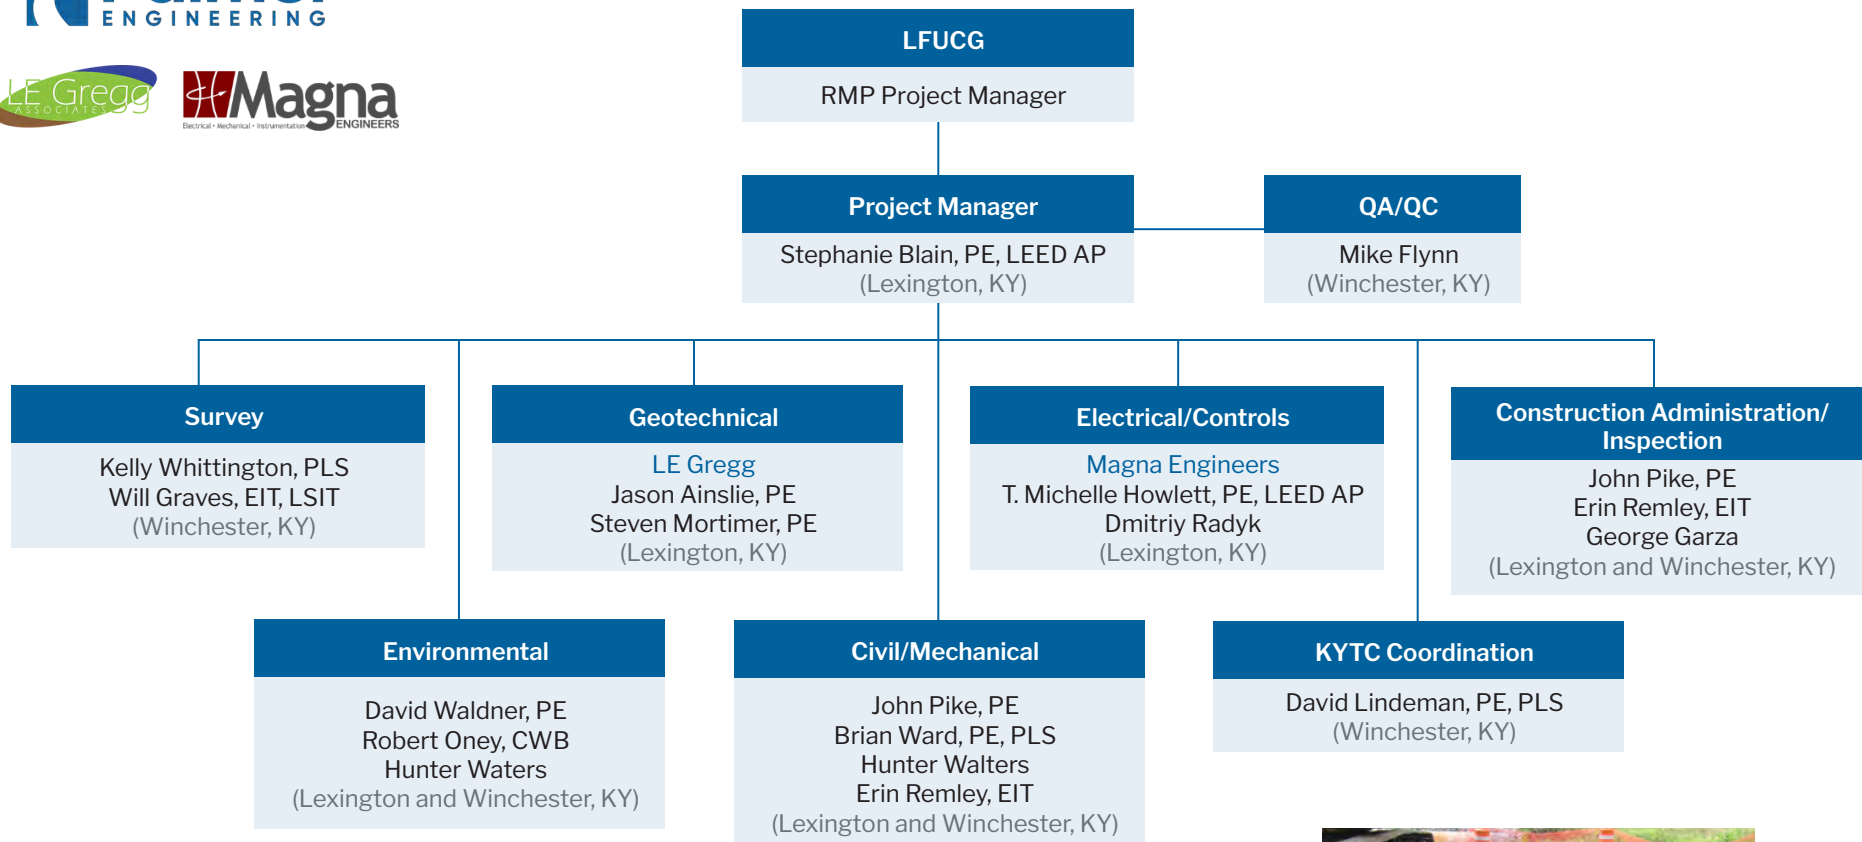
ENGINEERING

LE Gregg ASSOCIATES

Magna ENGINEERS
Electrical • Mechanical • Instrumentation

LFUCG
RMP Project Manager

Project Manager
Stephanie Blain, PE, LEED AP
(Lexington, KY)

QA/QC
Mike Flynn
(Winchester, KY)

Survey
Kelly Whittington, PLS
Will Graves, EIT, LSIT
(Winchester, KY)

Geotechnical
LE Gregg
Jason Ainslie, PE
Steven Mortimer, PE
(Lexington, KY)

Electrical/Controls
Magna Engineers
T. Michelle Howlett, PE, LEED AP
Dmitriy Radyk
(Lexington, KY)

Construction Administration/ Inspection
John Pike, PE
Erin Remley, EIT
George Garza
(Lexington and Winchester, KY)

Environmental
David Waldner, PE
Robert Oney, CWB
Hunter Waters
(Lexington and Winchester, KY)

Civil/Mechanical
John Pike, PE
Brian Ward, PE, PLS
Hunter Walters
Erin Remley, EIT
(Lexington and Winchester, KY)

KYTC Coordination
David Lindeman, PE, PLS
(Winchester, KY)